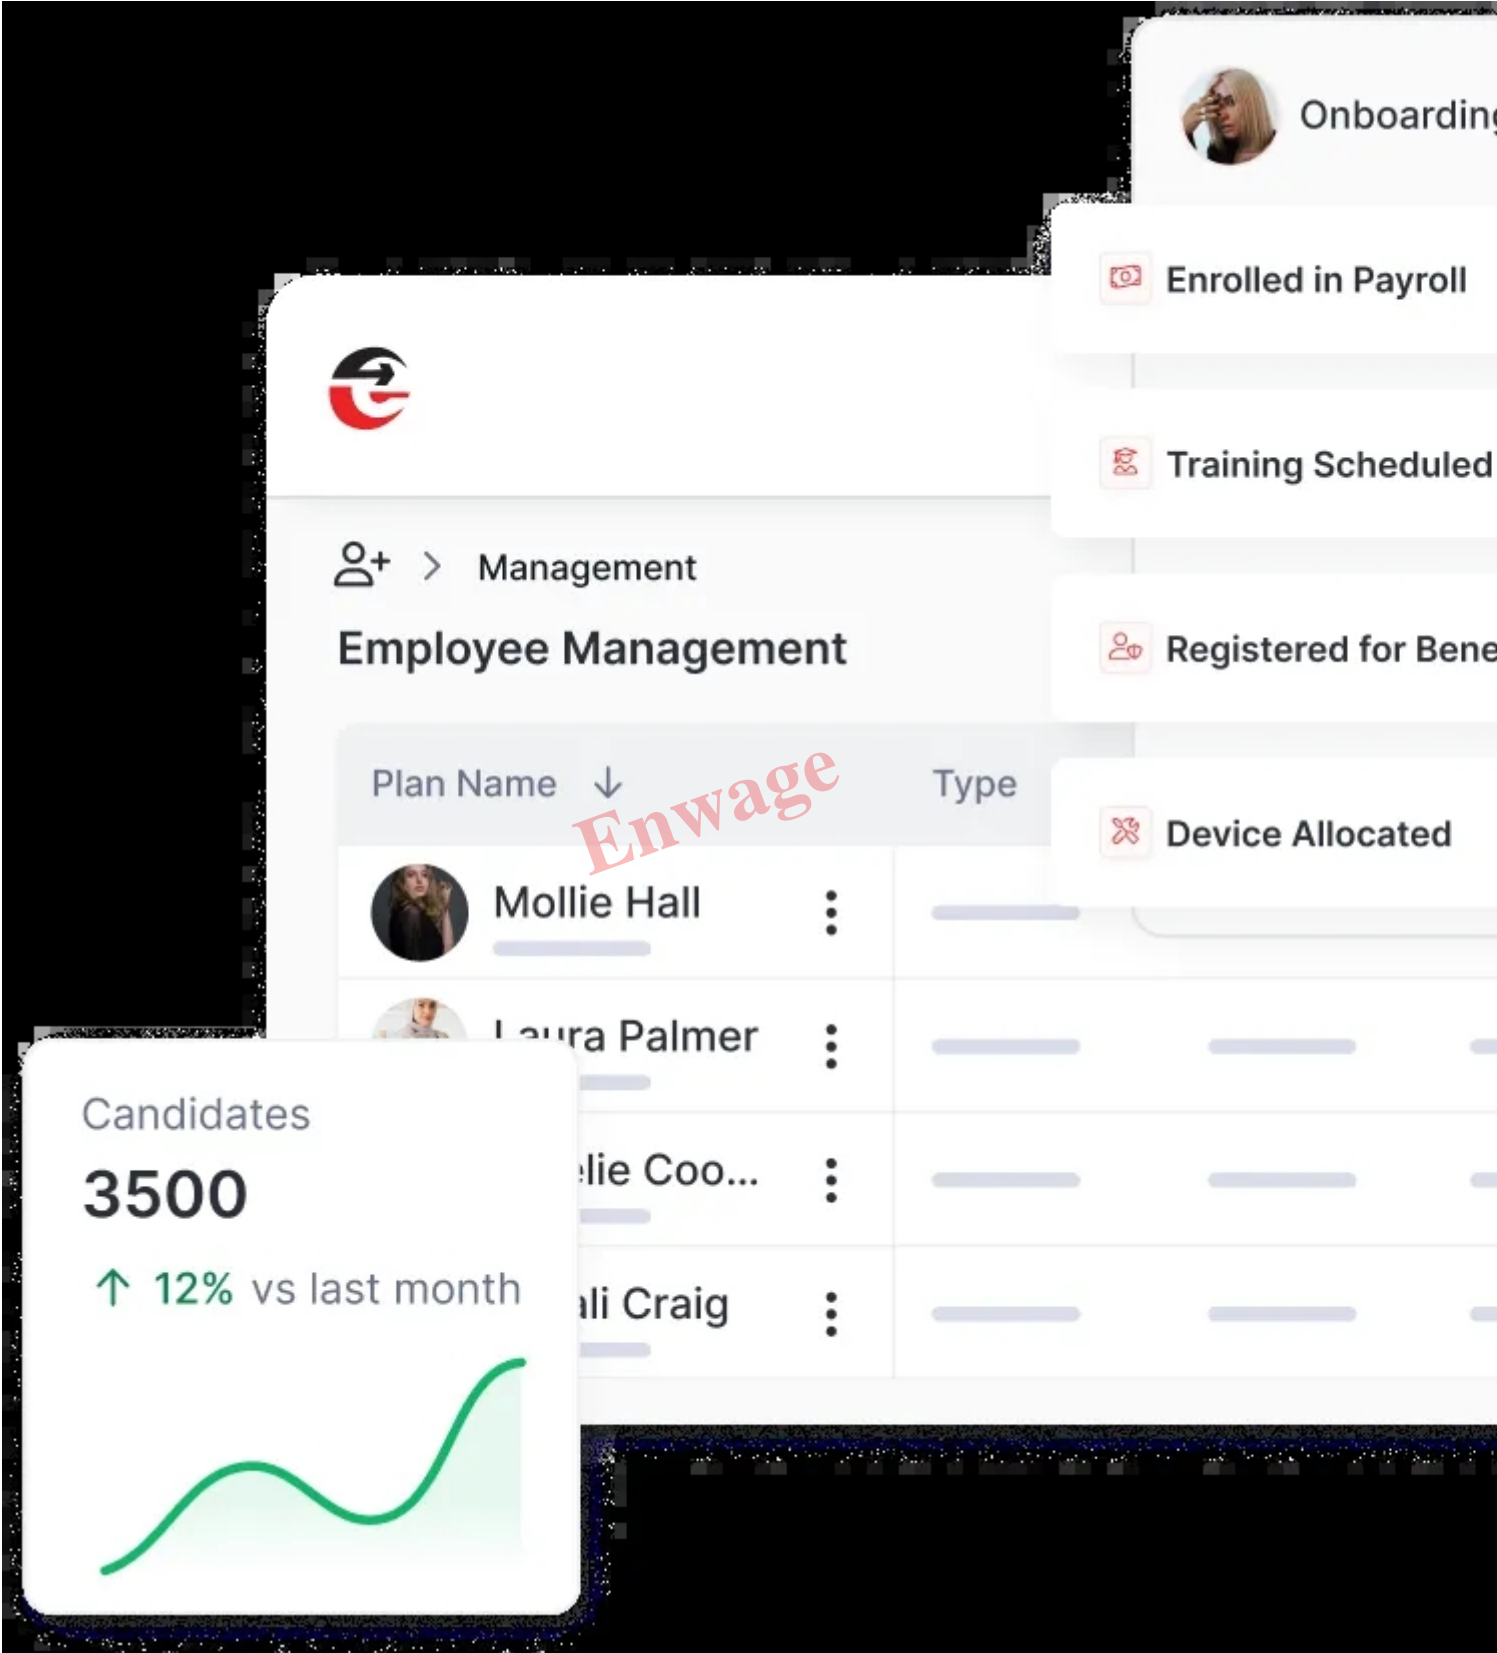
Onboardin

Enrolled in Payroll

Training Scheduled

Registered for Bene

Device Allocated

Management

Employee Management

Plan Name

Type

Enwage

Mollie Hall

Laura Palmer

lie Coo...

li Craig

Candidates

3500

12% vs last month